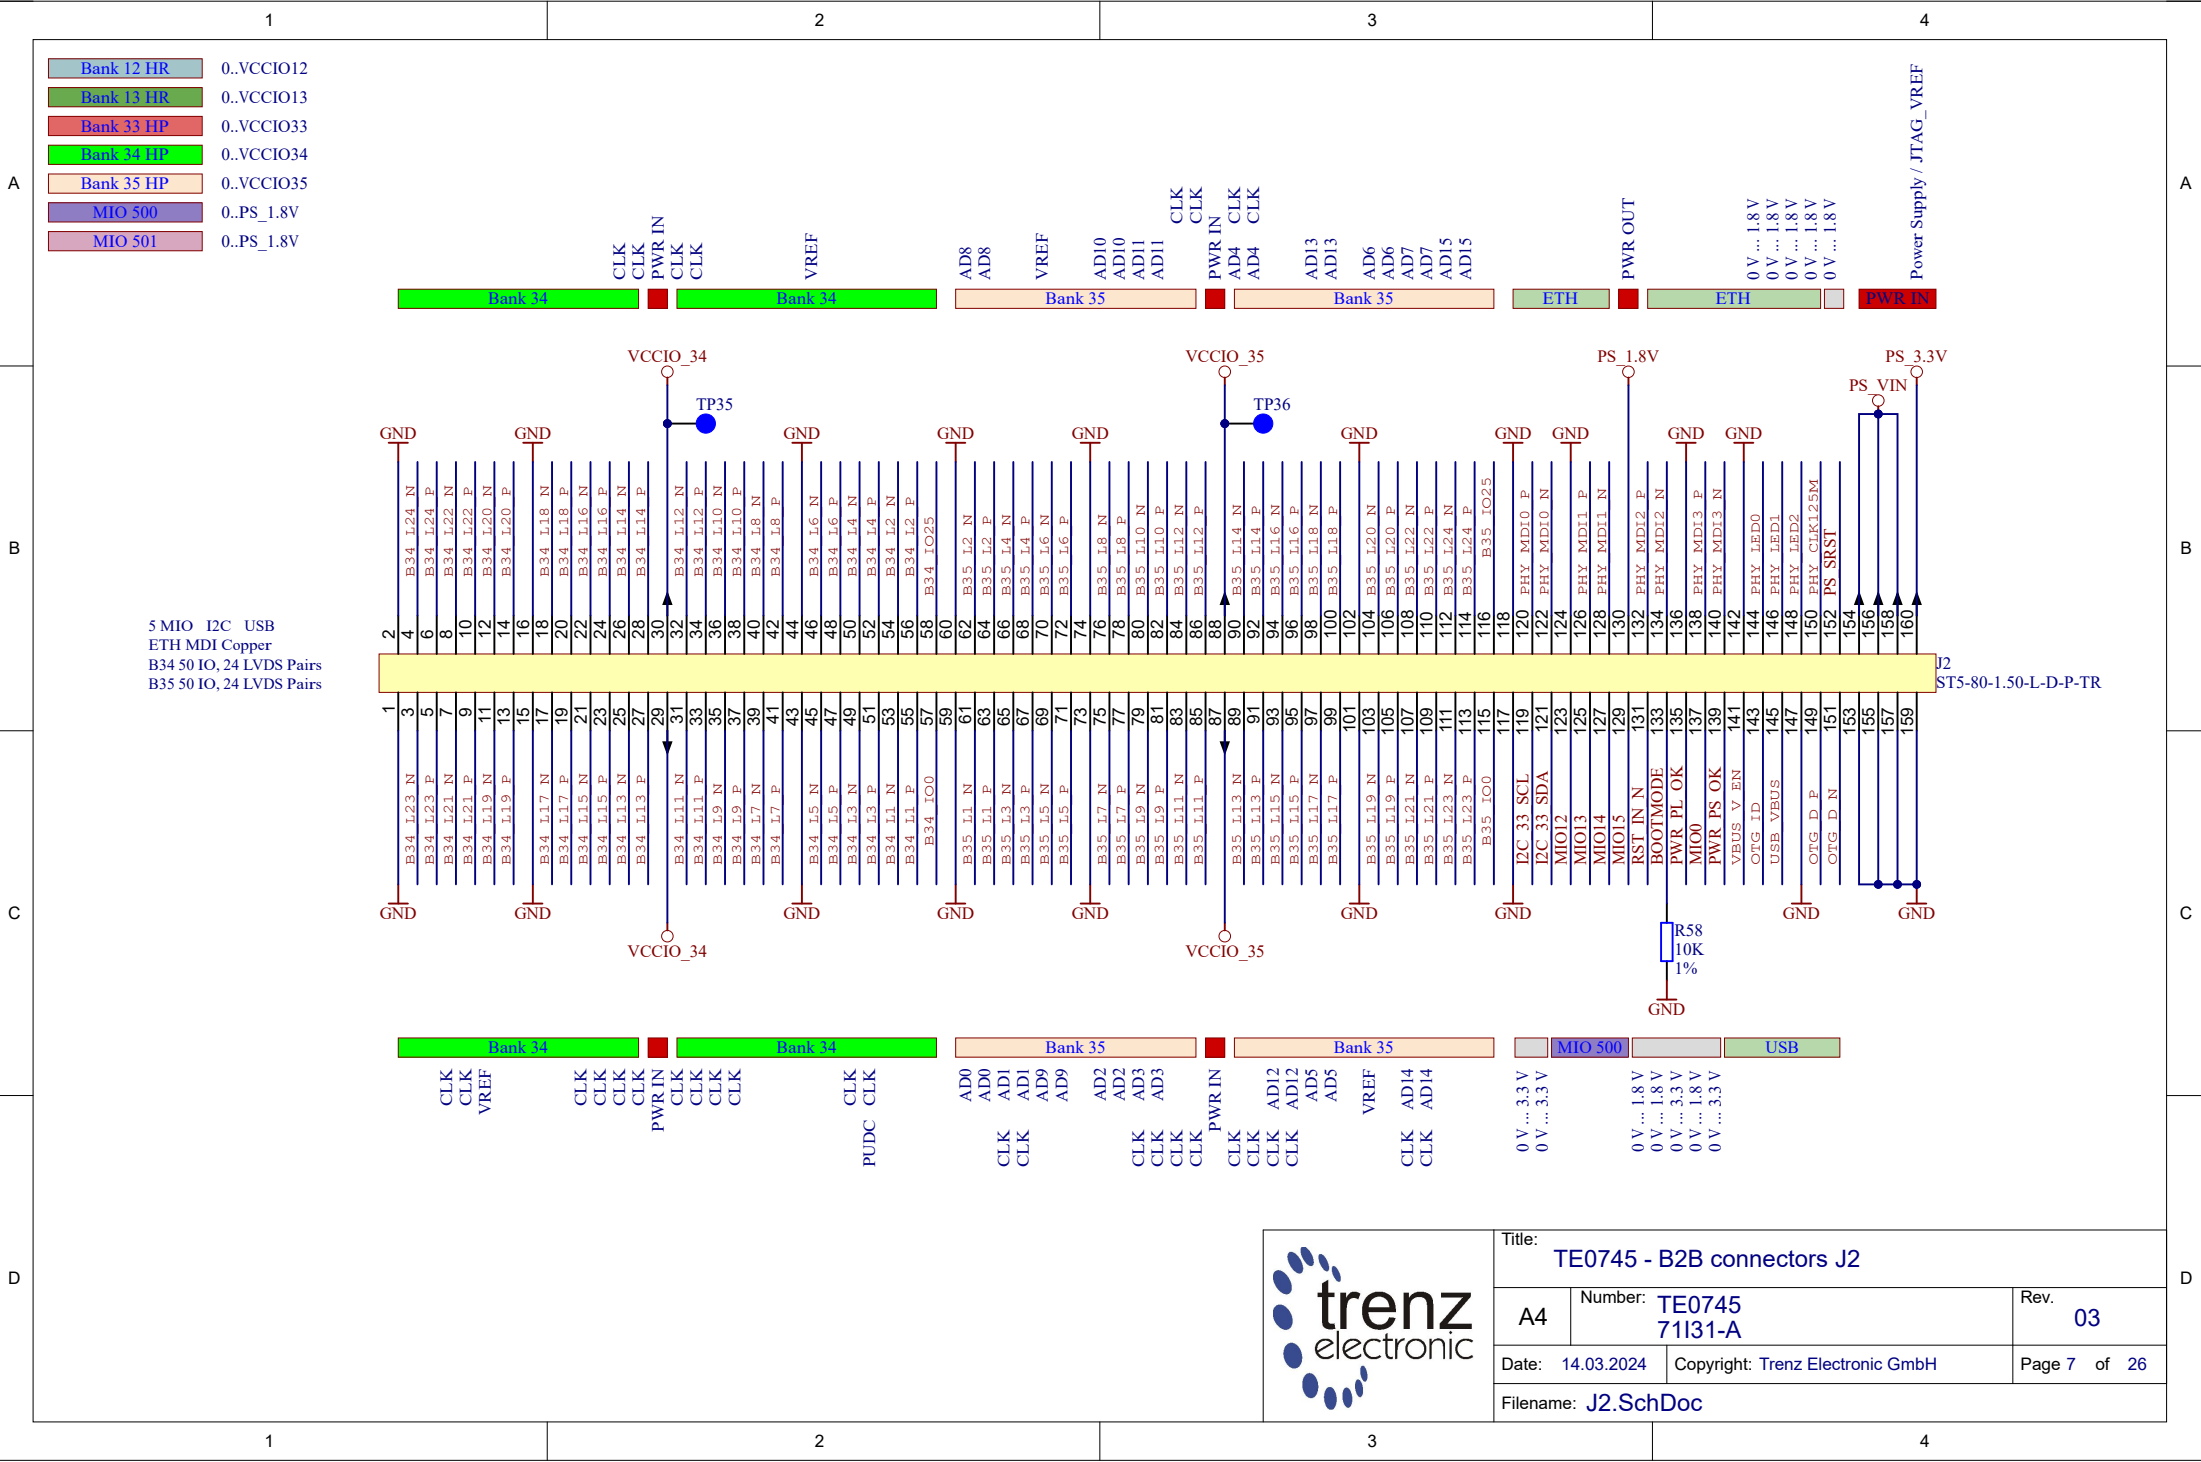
1 2 3 4

A B C D

Bank 12 HR 0..VCCIO12
Bank 13 HR 0..VCCIO13
Bank 33 HP 0..VCCIO33
Bank 34 HP 0..VCCIO34
Bank 35 HP 0..VCCIO35
MIO 500 0..PS_1.8V
MIO 501 0..PS_1.8V

CLK CLK PWR IN CLK CLK VREF AD8 AD8 VREF AD10 AD10 AD11 AD11 CLK CLK PWR IN CLK CLK AD4 AD4 AD13 AD13 AD6 AD6 AD7 AD7 AD15 AD15 PWR OUT 0 V ... 1.8 V 0 V ... 1.8 V 0 V ... 1.8 V 0 V ... 1.8 V 0 V ... 1.8 V Power Supply / JTAG_VREF

Bank 34 Bank 34 Bank 35 Bank 35 ETH ETH PWR IN

VCCIO_34 VCCIO_35 PS_1.8V PS_3.3V PS_VIN
TP35 TP36

GND GND GND GND GND GND GND GND GND GND GND

B34_L24_N B34_L24_P B34_L22_N B34_L22_P B34_L20_N B34_L20_P B34_L18_N B34_L18_P B34_L16_N B34_L16_P B34_L14_N B34_L14_P B34_L12_N B34_L12_P B34_L10_N B34_L10_P B34_L8_N B34_L8_P B34_L6_N B34_L6_P B34_L4_N B34_L4_P B34_L2_N B34_L2_P B34_IO25 B35_L2_N B35_L2_P B35_L4_N B35_L4_P B35_L6_N B35_L6_P B35_L8_N B35_L8_P B35_L10_N B35_L10_P B35_L12_N B35_L12_P B35_L14_N B35_L14_P B35_L16_N B35_L16_P B35_L18_N B35_L18_P B35_L20_N B35_L20_P B35_L22_N B35_L22_P B35_L24_N B35_L24_P B35_IO25 PHY_MDI0_P PHY_MDI0_N PHY_MDI1_P PHY_MDI1_N PHY_MDI2_P PHY_MDI2_N PHY_MDI3_P PHY_MDI3_N PHY_LED0 PHY_LED1 PHY_LED2 PHY_CLK125M PS_SRST

2 4 6 8 10 12 14 16 18 20 22 24 26 28 30 32 34 36 38 40 42 44 46 48 50 52 54 56 58 60 62 64 66 68 70 72 74 76 78 80 82 84 86 88 90 92 94 96 98 100 102 104 106 108 110 112 114 116 118 120 122 124 126 128 130 132 134 136 138 140 142 144 146 148 150 152 154 156 158 160

5 MIO I2C USB
ETH MDI Copper
B34 50 IO, 24 LVDS Pairs
B35 50 IO, 24 LVDS Pairs

J2
ST5-80-1.50-L-D-P-TR

1 3 5 7 9 11 13 15 17 19 21 23 25 27 29 31 33 35 37 39 41 43 45 47 49 51 53 55 57 59 61 63 65 67 69 71 73 75 77 79 81 83 85 87 89 91 93 95 97 99 101 103 105 107 109 111 113 115 117 119 121 123 125 127 129 131 133 135 137 139 141 143 145 147 149 151 153 155 157 159

B34_L23_N B34_L23_P B34_L21_N B34_L21_P B34_L19_N B34_L19_P B34_L17_N B34_L17_P B34_L15_N B34_L15_P B34_L13_N B34_L13_P B34_L11_N B34_L11_P B34_L9_N B34_L9_P B34_L7_N B34_L7_P B34_L5_N B34_L5_P B34_L3_N B34_L3_P B34_L1_N B34_L1_P B34_IO0 B35_L1_N B35_L1_P B35_L3_N B35_L3_P B35_L5_N B35_L5_P B35_L7_N B35_L7_P B35_L9_N B35_L9_P B35_L11_N B35_L11_P B35_L13_N B35_L13_P B35_L15_N B35_L15_P B35_L17_N B35_L17_P B35_L19_N B35_L19_P B35_L21_N B35_L21_P B35_L23_N B35_L23_P B35_IO0 I2C_33_SCL I2C_33_SDA MIO12 MIO13 MIO14 MIO15 RST_IN_N BOOTMODE PWR_PL_OK MIO0 PWR_PS_OK VBUS_V_EN OTG_ID USB_VBUS OTG_D_P OTG_D_N

GND GND GND GND GND GND GND GND GND
VCCIO_34 VCCIO_35
R58 10K 1%
GND

Bank 34 Bank 34 Bank 35 Bank 35 MIO 500 USB

CLK CLK VREF CLK CLK CLK CLK PWR IN CLK CLK CLK CLK CLK CLK PUDC AD0 AD0 AD1 AD1 AD9 AD9 CLK CLK AD2 AD2 AD3 AD3 CLK CLK CLK CLK PWR IN AD12 AD12 AD5 AD5 CLK CLK CLK CLK VREF AD14 AD14 CLK CLK 0 V ... 3.3 V 0 V ... 3.3 V 0 V ... 1.8 V 0 V ... 1.8 V 0 V ... 3.3 V 0 V ... 1.8 V 0 V ... 3.3 V

trenz electronic

Title: TE0745 - B2B connectors J2
A4 Number: TE0745 71I31-A Rev. 03
Date: 14.03.2024 Copyright: Trenz Electronic GmbH Page 7 of 26
Filename: J2.SchDoc